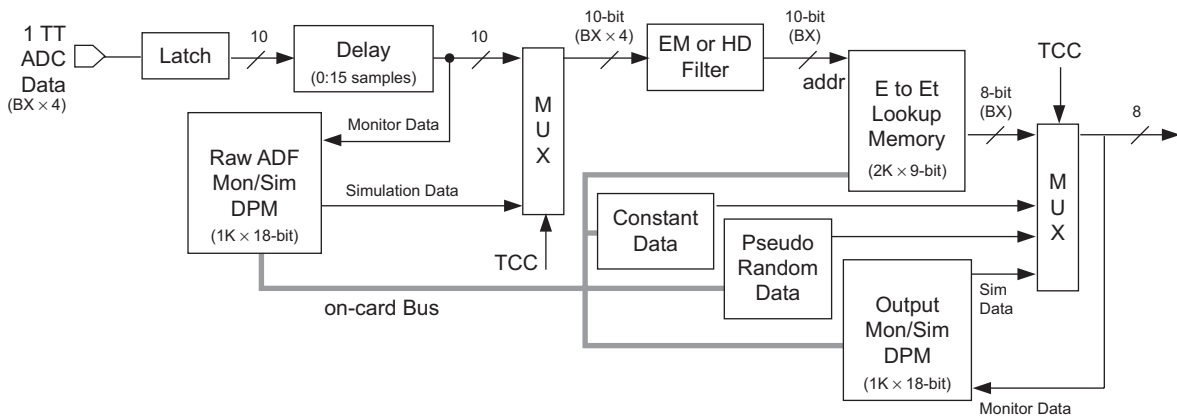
1 TT ADC Data (BX $\times$ 4)

Latch

10

Delay (0:15 samples)

10

M U X

10-bit (BX $\times$ 4)

EM or HD Filter

10-bit (BX)

addr

E to Et Lookup Memory (2K $\times$ 9-bit)

8-bit (BX)

TCC

M U X

8

Monitor Data

Raw ADF Mon/Sim DPM (1K $\times$ 18-bit)

Simulation Data

TCC

Constant Data

Pseudo Random Data

Sim Data

Output Mon/Sim DPM (1K $\times$ 18-bit)

on-card Bus

Monitor Data